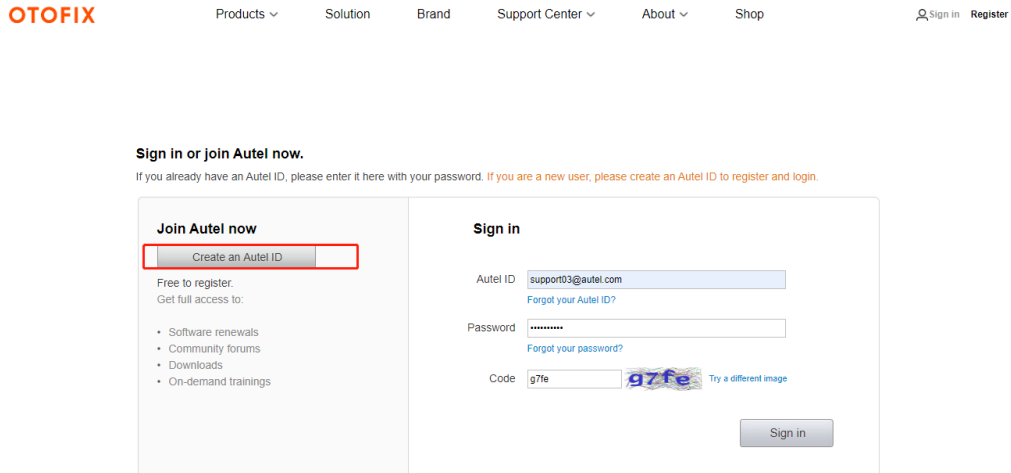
OTOFIX

Products Solution Brand Support Center About Shop

Sign in Register

Sign in or join Autel now.

If you already have an Autel ID, please enter it here with your password. If you are a new user, please create an Autel ID to register and login.

Join Autel now

Create an Autel ID

Free to register.
Get full access to:

- Software renewals
- Community forums
- Downloads
- On-demand trainings

Sign in

Autel ID support03@autel.com
Forgot your Autel ID?

Password ••••••••••
Forgot your password?

Code g7fe g7fe Try a different image

Sign in